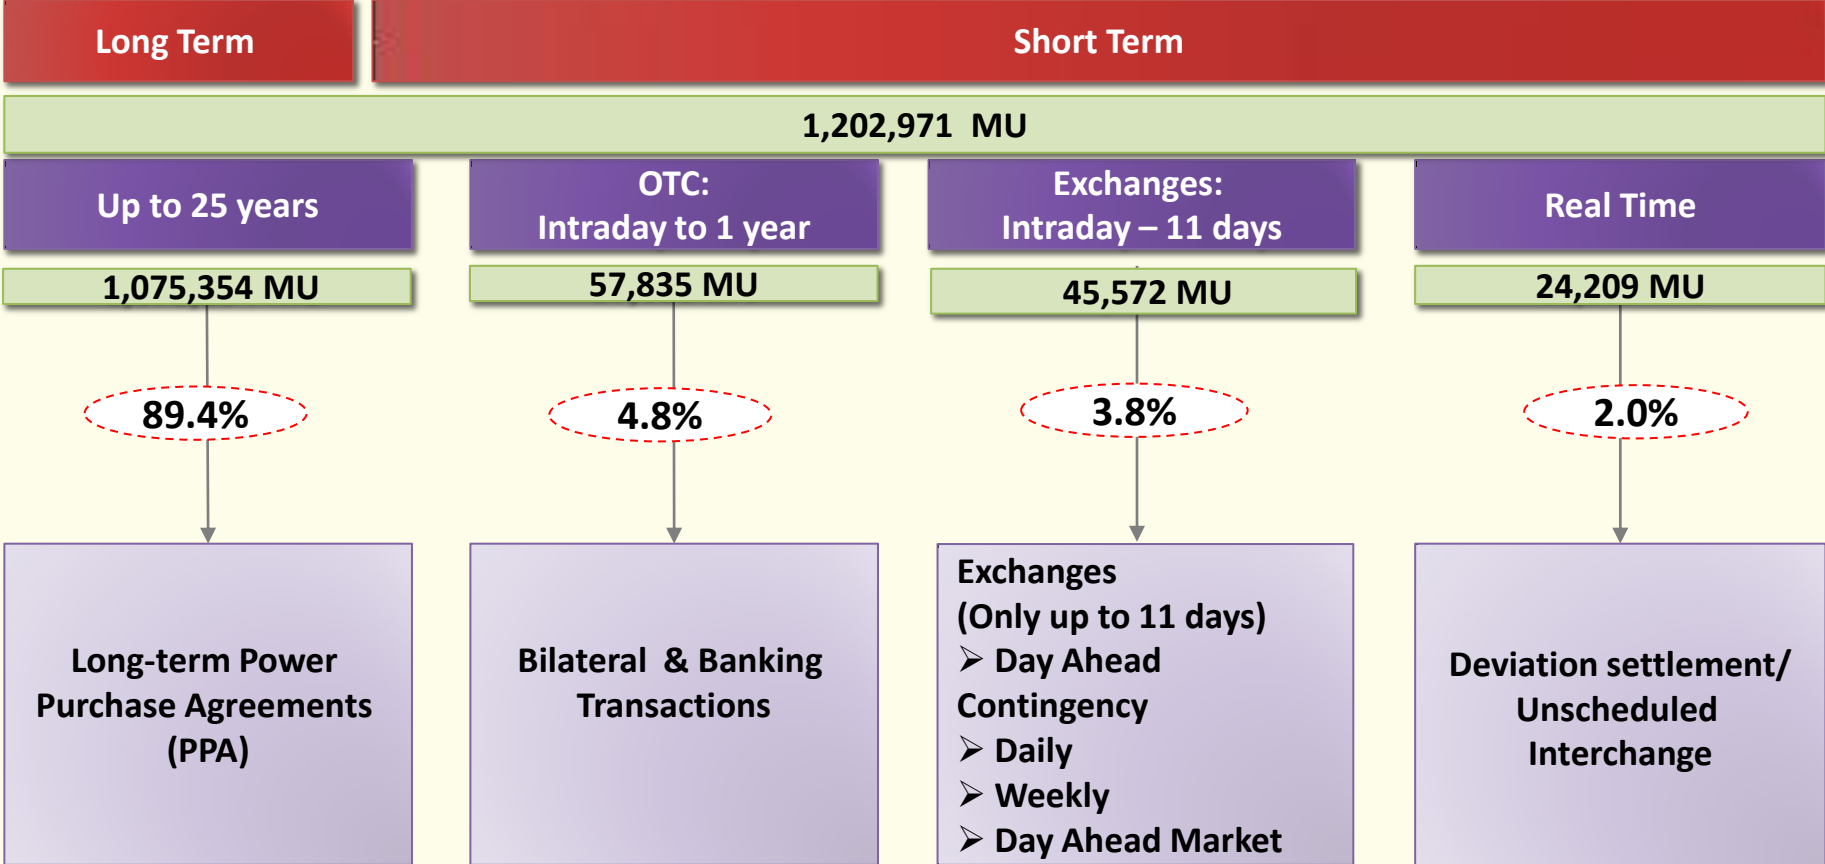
Long Term

Short Term

1,202,971 MU

Up to 25 years

OTC:
Intraday to 1 year

Exchanges:
Intraday – 11 days

Real Time

1,075,354 MU

57,835 MU

45,572 MU

24,209 MU

89.4%

4.8%

3.8%

2.0%

Long-term Power Purchase Agreements (PPA)

Bilateral & Banking Transactions

Exchanges
(Only up to 11 days)
➢ Day Ahead Contingency
➢ Daily
➢ Weekly
➢ Day Ahead Market

Deviation settlement/ Unscheduled Interchange